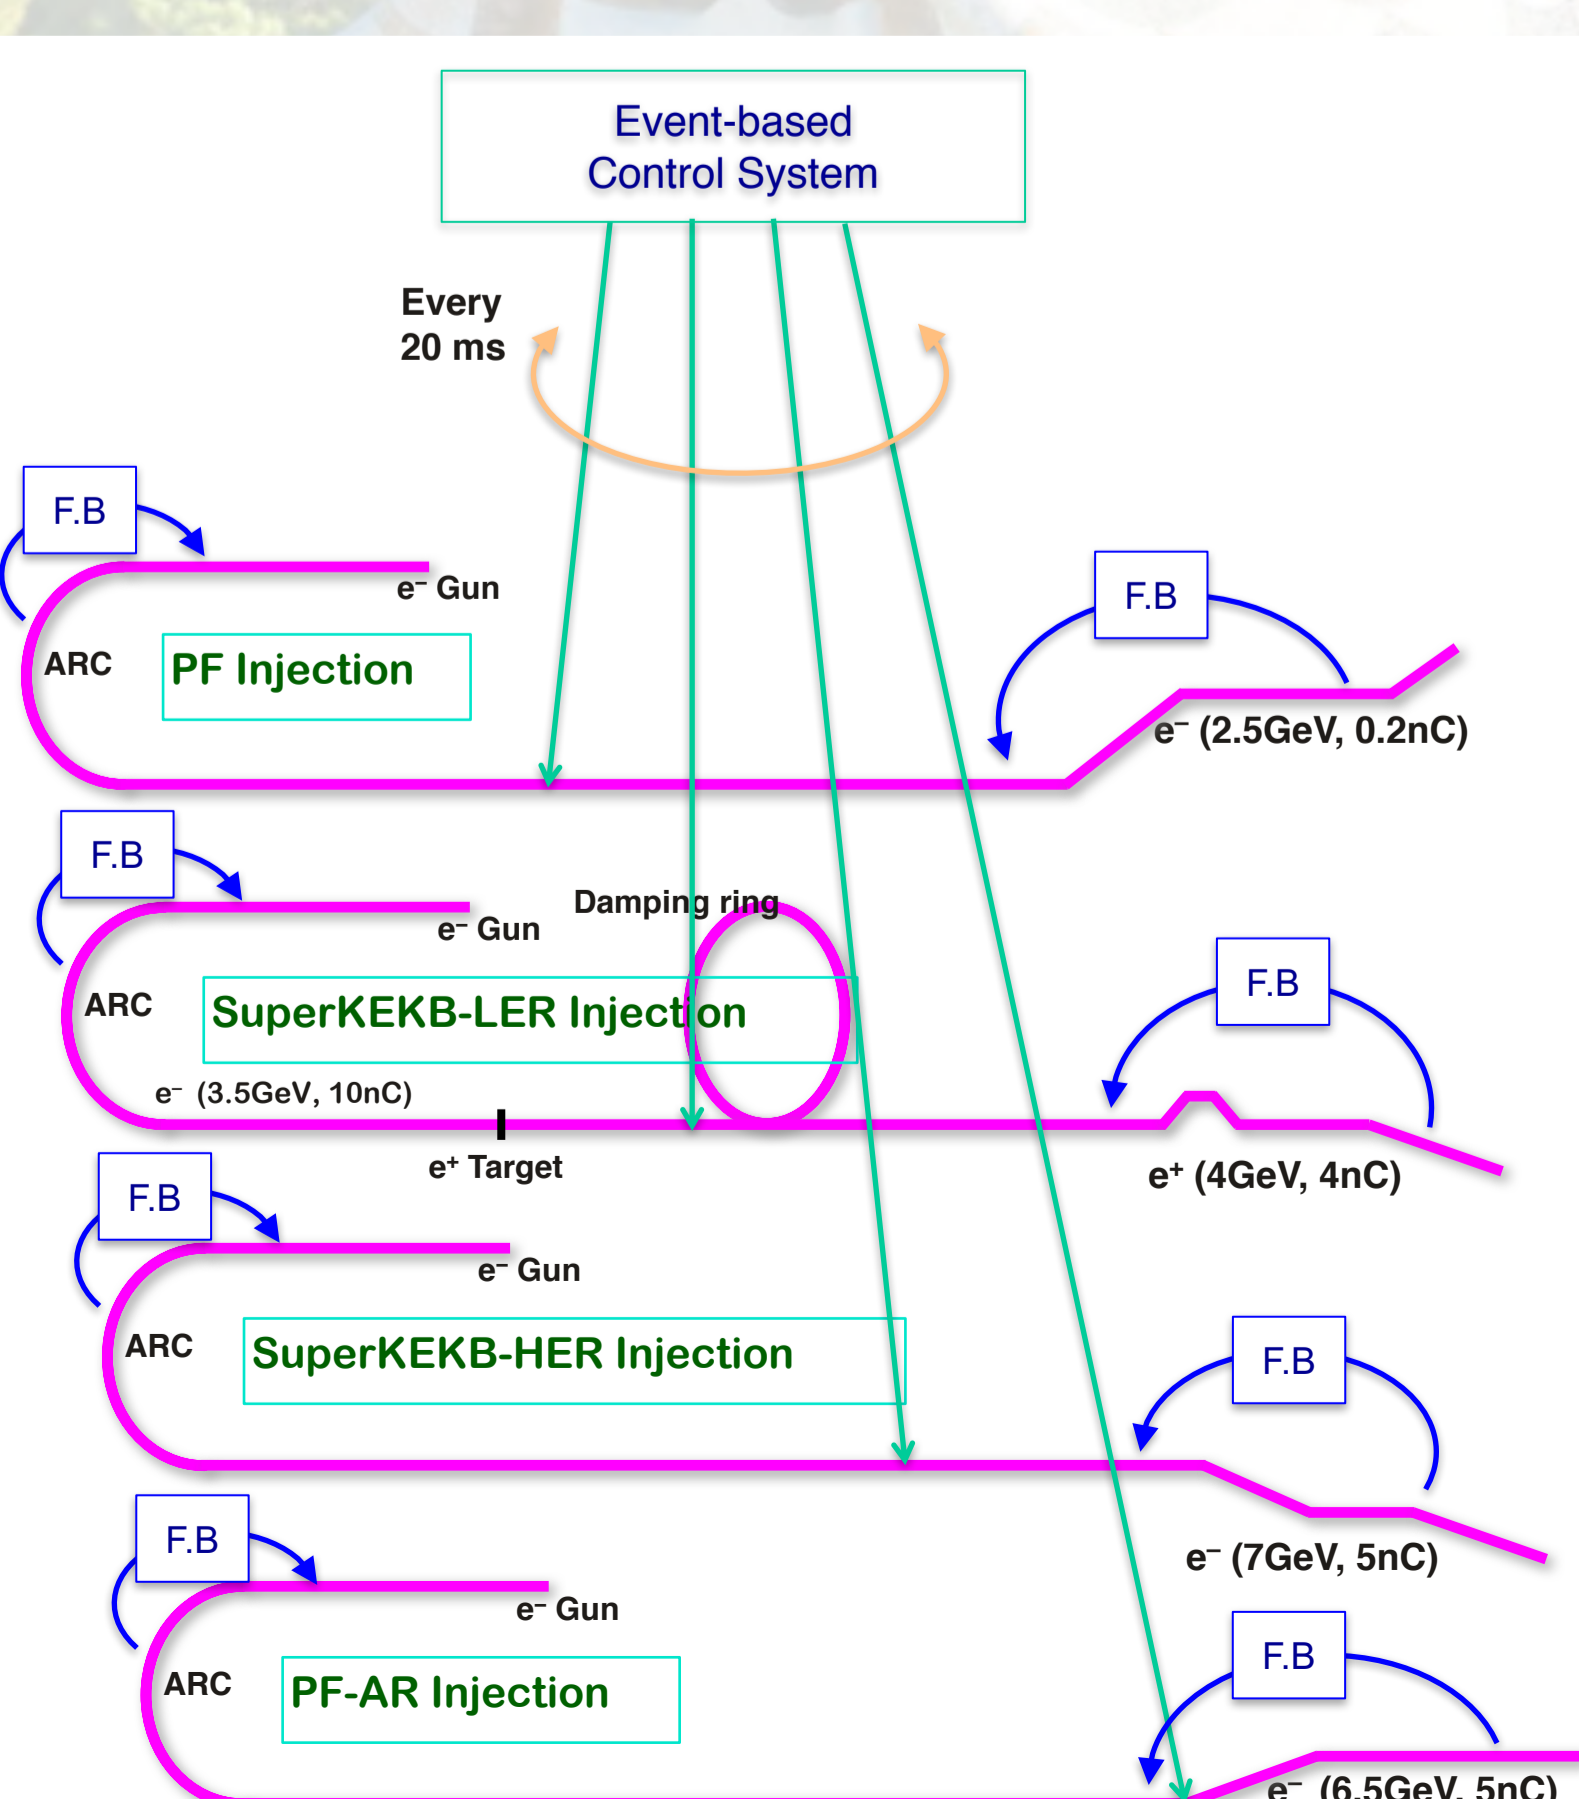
Event-based Control System

Every 20 ms

F.B

e⁻ Gun

ARC

PF Injection

F.B

e⁻ (2.5GeV, 0.2nC)

F.B

e⁻ Gun

Damping ring

ARC

SuperKEKB-LER Injection

e⁻ (3.5GeV, 10nC)

F.B

e⁺ Target

e⁺ (4GeV, 4nC)

F.B

e⁻ Gun

ARC

SuperKEKB-HER Injection

F.B

e⁻ (7GeV, 5nC)

F.B

e⁻ Gun

ARC

PF-AR Injection

F.B

e⁻ (6.5GeV, 5nC)